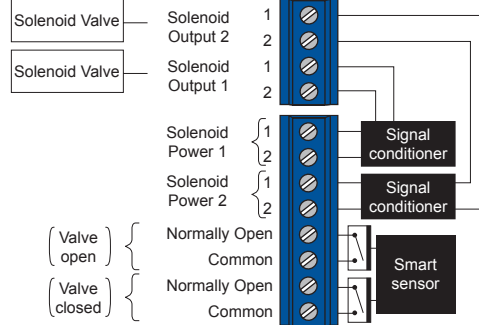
Solenoid Valve

Solenoid Output 2

1

2

Solenoid Valve

Solenoid Output 1

1

2

Solenoid Power 1

1

2

Signal conditioner

Solenoid Power 2

1

2

Signal conditioner

Valve open

Normally Open

Common

Smart sensor

Valve closed

Normally Open

Common